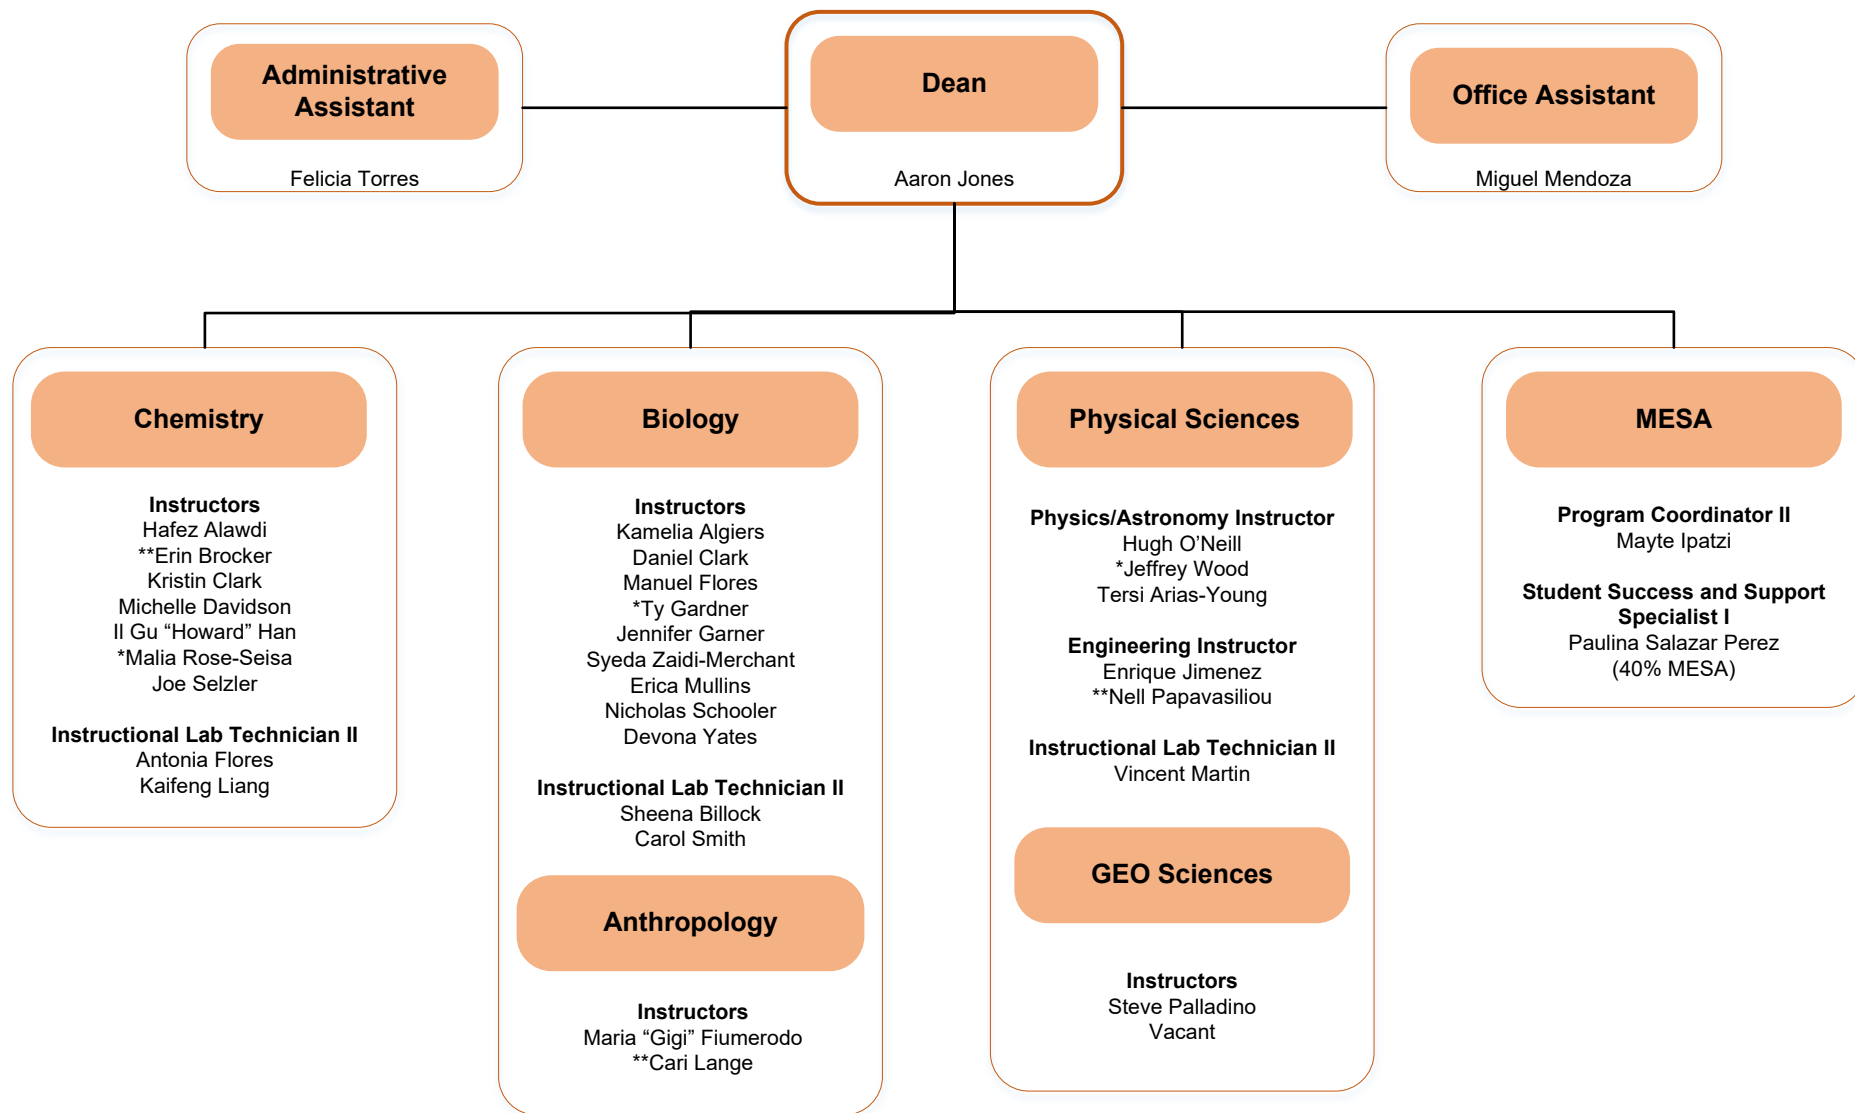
Administrative Assistant
Felicia Torres

Dean
Aaron Jones

Office Assistant
Miguel Mendoza

Chemistry

Instructors
Hafez Alawdi
**Erin Brocker
Kristin Clark
Michelle Davidson
Il Gu “Howard” Han
*Malia Rose-Seisa
Joe Selzler

Instructional Lab Technician II
Antonia Flores
Kaifeng Liang

Biology

Instructors
Kamelia Algiers
Daniel Clark
Manuel Flores
*Ty Gardner
Jennifer Garner
Syeda Zaidi-Merchant
Erica Mullins
Nicholas Schooler
Devona Yates

Instructional Lab Technician II
Sheena Billock
Carol Smith

Anthropology

Instructors
Maria “Gigi” Fiumerodo
**Cari Lange

Physical Sciences

Physics/Astronomy Instructor
Hugh O’Neill
*Jeffrey Wood
Tersi Arias-Young

Engineering Instructor
Enrique Jimenez
**Nell Papavasiliou

Instructional Lab Technician II
Vincent Martin

GEO Sciences

Instructors
Steve Palladino
Vacant

MESA

Program Coordinator II
Mayte Ipatzi

Student Success and Support Specialist I
Paulina Salazar Perez
(40% MESA)